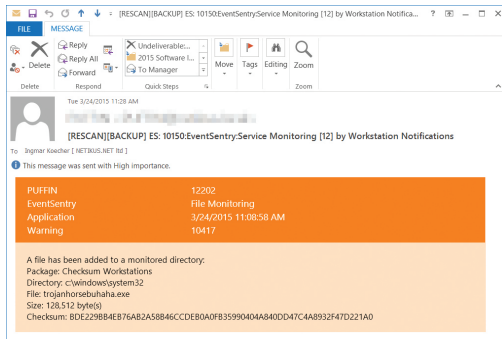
[RESCAN][BACKUP] ES: 10150:EventSentry:Service Monitoring [12] by Workstation Notifica...

?

FILE MESSAGE

Delete

Reply
Reply All
Forward

Delete

Respond

Undeliverable:...
2015 Software I...
To Manager

Quick Steps

Move

Tags

Editing

Zoom

Zoom

Tue 3/24/2015 11:28 AM

[RESCAN][BACKUP] ES: 10150:EventSentry:Service Monitoring [12] by Workstation Notifications

To Ingmar Koecher [ NETIKUS.NET ltd ]

This message was sent with High importance.

| PUFFIN | 12202 |
|---|---|
| EventSentry | File Monitoring |
| Application | 3/24/2015 11:08:58 AM |
| Warning | 10417 |

A file has been added to a monitored directory:
Package: Checksum Workstations
Directory: c:\windows\system32
File: trojanhorsebuhaha.exe
Size: 128,512 byte(s)
Checksum: BDE229BB4EB76AB2A58B46CCDEB0A0FB35990404A840DD47C4A8932F47D221A0